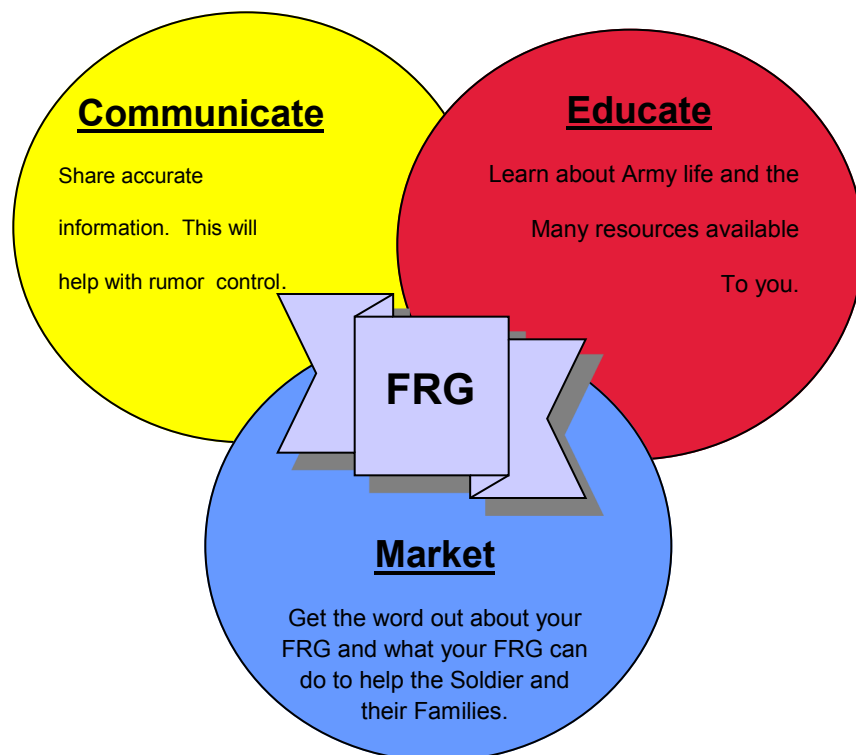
Communicate

Share accurate information. This will help with rumor control.

Educate

Learn about Army life and the Many resources available To you.

FRG

Market

Get the word out about your FRG and what your FRG can do to help the Soldier and their Families.